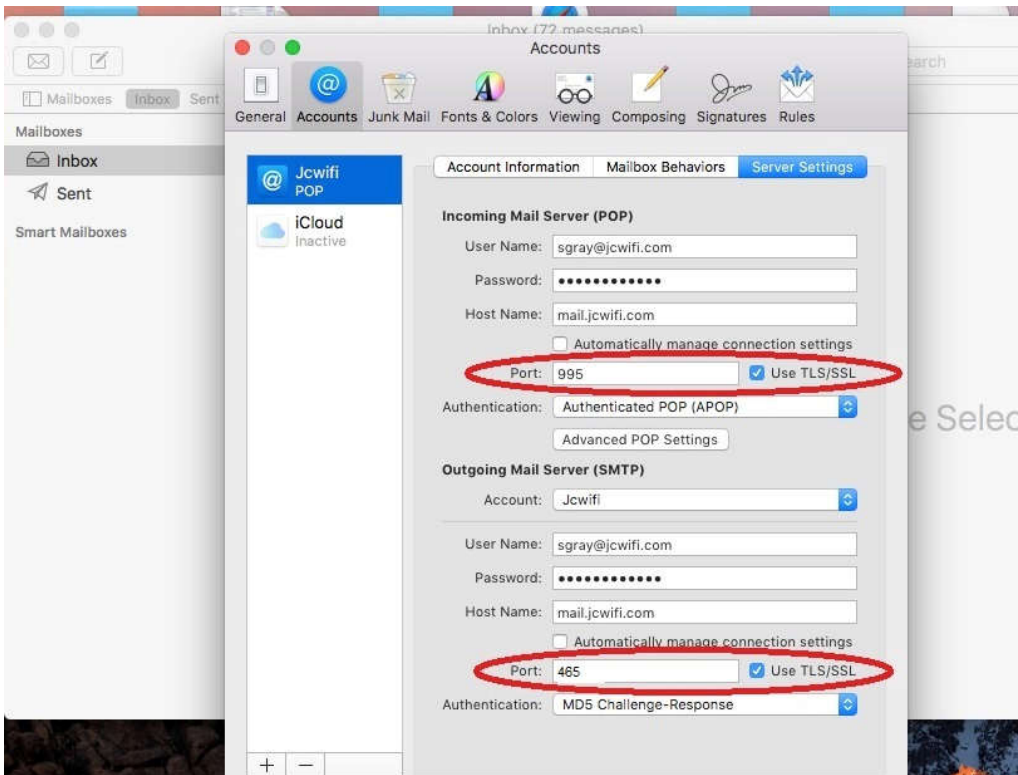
Inbox (72 messages)

Mailboxes Inbox Sent

earch

Mailboxes

Inbox

Sent

Smart Mailboxes

Accounts

General Accounts Junk Mail Fonts & Colors Viewing Composing Signatures Rules

Jcwifi
POP

iCloud
Inactive

Account Information Mailbox Behaviors Server Settings

Incoming Mail Server (POP)

User Name: sgray@jcwifi.com

Password: ••••••••••••

Host Name: mail.jcwifi.com

Automatically manage connection settings

Port: 995 Use TLS/SSL

Authentication: Authenticated POP (APOP)

Advanced POP Settings

Outgoing Mail Server (SMTP)

Account: Jcwifi

User Name: sgray@jcwifi.com

Password: ••••••••••••

Host Name: mail.jcwifi.com

Automatically manage connection settings

Port: 465 Use TLS/SSL

Authentication: MD5 Challenge-Response

e Selec

+ −